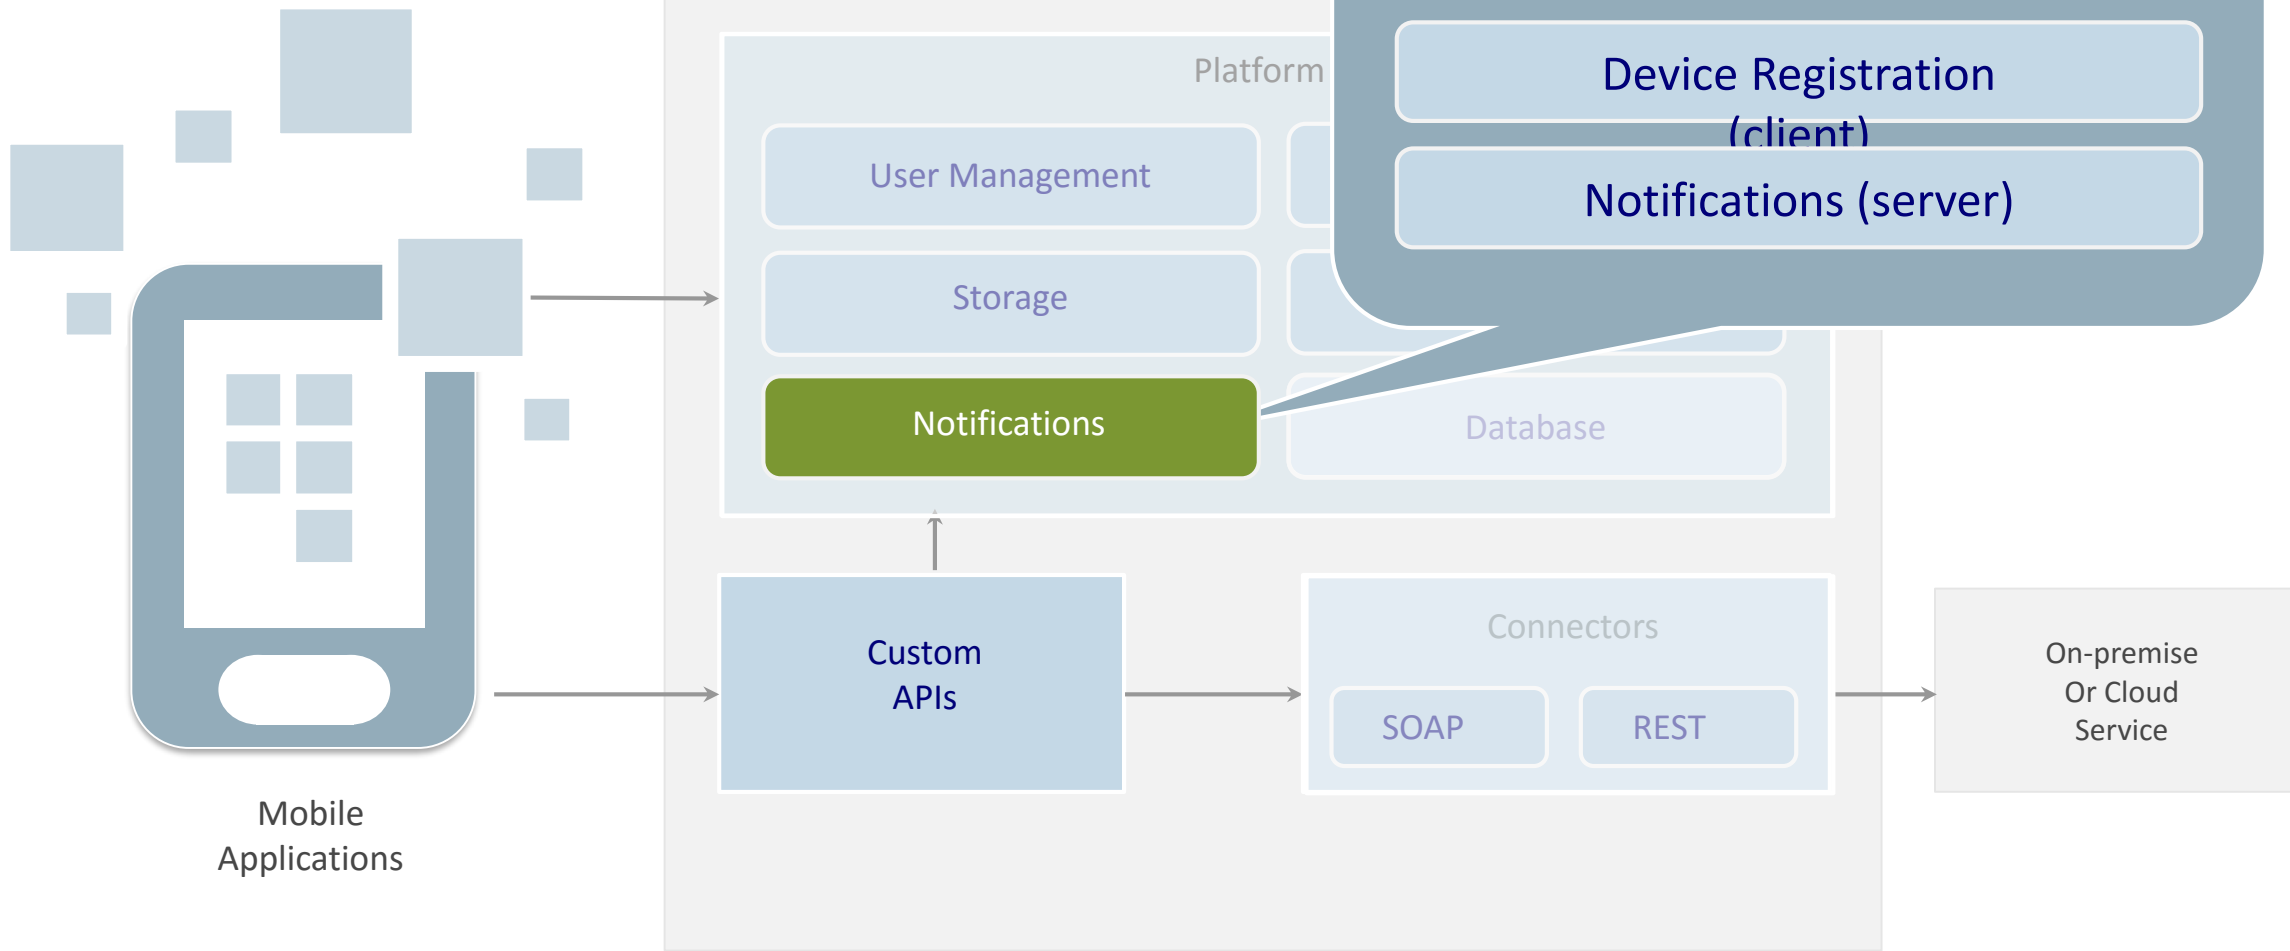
Platform

User Management

Storage

Notifications

Database

Device Registration (client)

Notifications (server)

Custom APIs

Connectors

SOAP

REST

On-premise Or Cloud Service

Mobile Applications